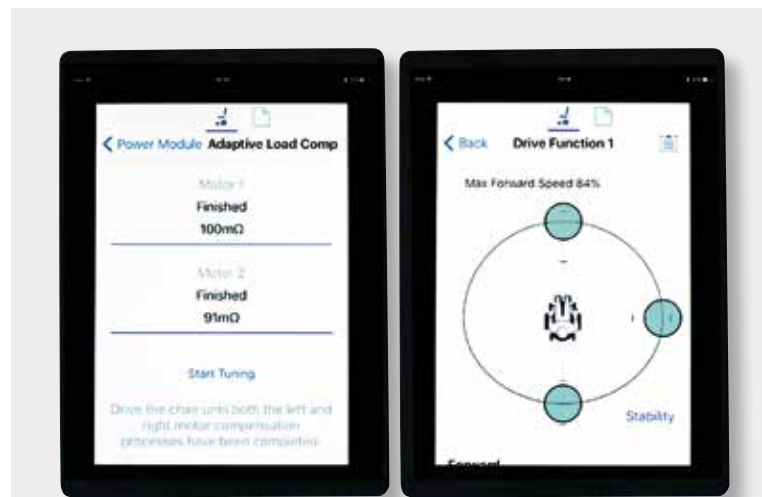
< Power Module Adaptive Load Comp

Motor 1
Finished
100mΩ

Motor 2
Finished
91mΩ

Start Tuning

Drive the chair until both the left and right motor compensation processes have been completed.

< Back Drive Function 1

Max Forward Speed 84%

Stability

Forward